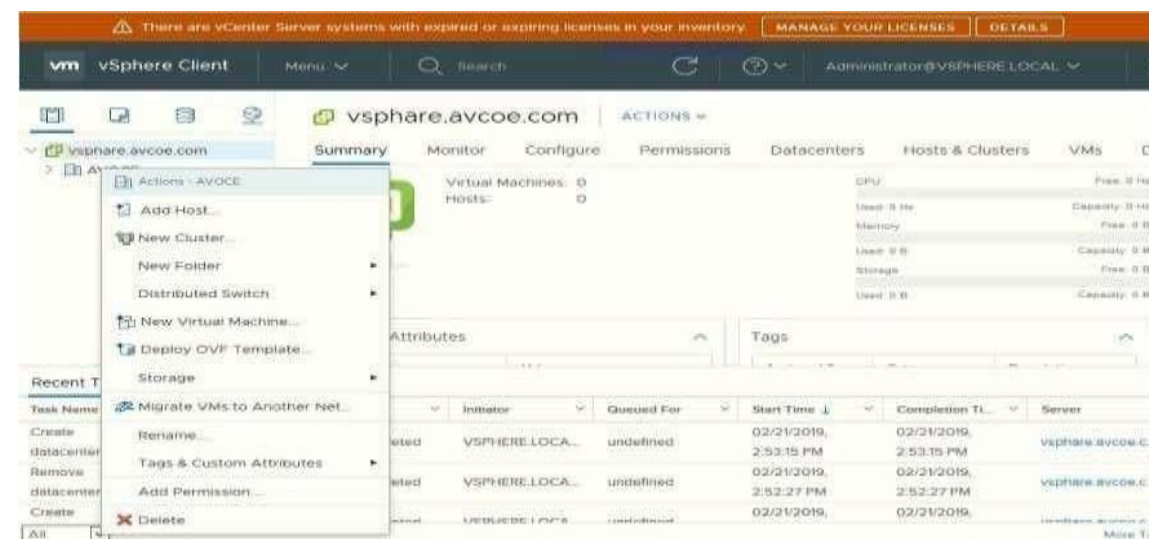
There are vCenter Server systems with expired or expiring licenses in your inventory. MANAGE YOUR LICENSES DETAILS

vm vSphere Client Menu Search Administrator@VSPHERE.LOCAL

vsphare.avcoe.com

vsphare.avcoe.com ACTIONS

Summary Monitor Configure Permissions Datacenters Hosts & Clusters VMs

Actions - AVOCE
Add Host...
New Cluster...
New Folder
Distributed Switch
New Virtual Machine...
Deploy OVF Template...
Storage
Migrate VMs to Another Net...
Rename...
Tags & Custom Attributes
Add Permission...
Delete

Virtual Machines: 0
Hosts: 0

CPU Free: 0 Hz
Used: 0 Hz Capacity: 0 Hz
Memory Free: 0 B
Used: 0 B Capacity: 0 B
Storage Free: 0 B
Used: 0 B Capacity: 0 B

Attributes

Tags

Recent T

| Task Name | | Initiator | Queued For | Start Time ↓ | Completion Ti... | Server |
|---|---|---|---|---|---|---|
| Create datacenter | eted | VSPHERE.LOCA... | undefined | 02/21/2019, 2:53:15 PM | 02/21/2019, 2:53:15 PM | vsphare.avcoe.c |
| Remove datacenter | eted | VSPHERE.LOCA... | undefined | 02/21/2019, 2:52:27 PM | 02/21/2019, 2:52:27 PM | vsphare.avcoe.c |
| Create | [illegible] | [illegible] | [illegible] | 02/21/2019, | 02/21/2019, | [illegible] |

All

More T